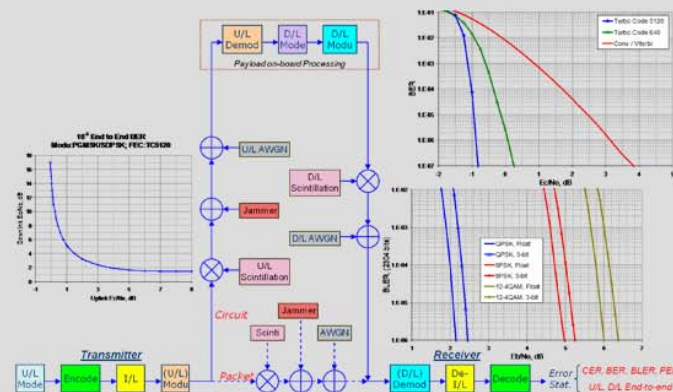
U/L Demod
D/L Mode
D/L Modu
Payload on-board Processing

Turbo Code 5120
Turbo Code 640
Conv / Viterbi

1.E-01
1.E-02
1.E-03
1.E-04
1.E-05
1.E-06
1.E-07
BER
-2 -1 0 1 2 3 4 5
Ec/No, dB

$10^{-6}$ End to End BER
Mode:PGMSK/SOPSK, FEC:TC5120

U/L AWGN
Jammer
U/L Scintillation
D/L Scintillation
D/L AWGN

Downlink Eb/No, dB
Uplink Eb/No, dB

QPSK, Float
QPSK, 3-bit
8PSK, Float
8PSK, 3-bit
12-4QAM, Float
12-4QAM, 3-bit

1.E-02
1.E-03
1.E-04
1.E-05
1.E-06
BLER (2024 bits)
Eb/No, dB

Circuit
Scinti
Jammer
AWGN
Packet

U/L Mode
Transmitter
Encode
I/L
(U/L) Modu
Receiver
(D/L) Demod
De-I/L
Decode
Error Stat.
CER, BER, BLER, PE
U/L, D/L End-to-end